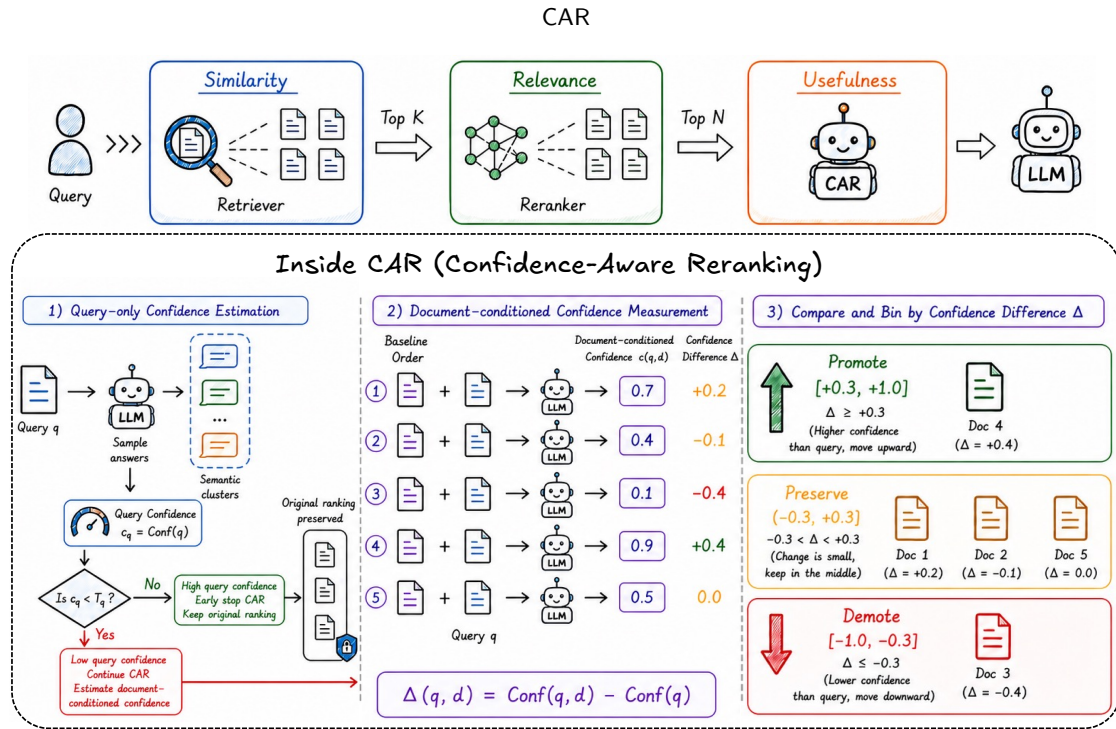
CAR

Query

Similarity

Retriever

Top K

Relevance

Reranker

Top N

Usefulness

CAR

LLM

Inside CAR (Confidence-Aware Reranking)

1) Query-only Confidence Estimation

Query q

LLM

Sample answers

...

Semantic clusters

Query Confidence $c_q = Conf(q)$

Is $c_q < T_q$ ?

No

High query confidence
Early stop CAR
Keep original ranking

Original ranking preserved

Yes

Low query confidence
Continue CAR
Estimate document-conditioned confidence

2) Document-conditioned Confidence Measurement

Baseline Order

Document-conditioned Confidence $c(q,d)$

Confidence Difference $\Delta$

| | | | |
|---|---|---|---|
| 1 | LLM | 0.7 | +0.2 |
| 2 | LLM | 0.4 | −0.1 |
| 3 | LLM | 0.1 | −0.4 |
| 4 | LLM | 0.9 | +0.4 |
| 5 | LLM | 0.5 | 0.0 |

Query q

$\Delta(q, d) = Conf(q, d) - Conf(q)$

3) Compare and Bin by Confidence Difference $\Delta$

Promote
[+0.3, +1.0]
$\Delta \geq +0.3$
(Higher confidence than query, move upward)

Doc 4
($\Delta$ = +0.4)

Preserve
(−0.3, +0.3)
$-0.3 < \Delta < +0.3$
(Change is small, keep in the middle)

Doc 1
($\Delta$ = +0.2)

Doc 2
($\Delta$ = −0.1)

Doc 5
($\Delta$ = 0.0)

Demote
[−1.0, −0.3]
$\Delta \leq -0.3$
(Lower confidence than query, move downward)

Doc 3
($\Delta$ = −0.4)